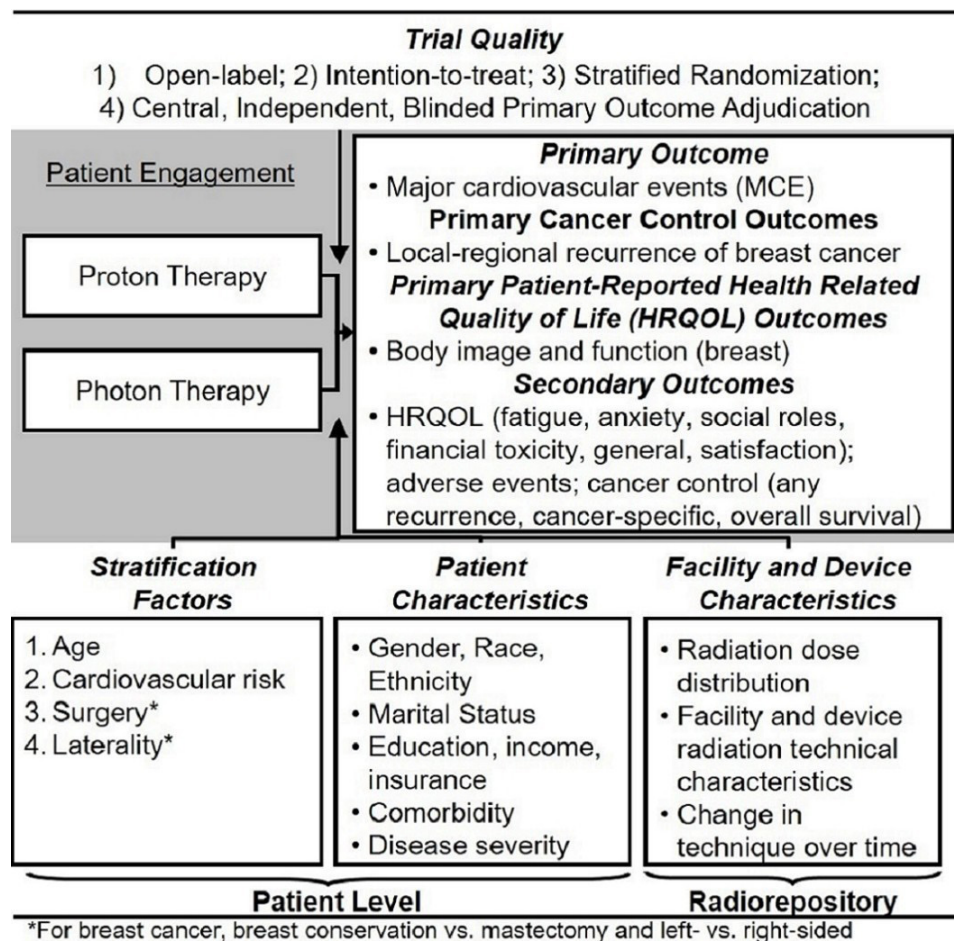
Trial Quality

1) Open-label; 2) Intention-to-treat; 3) Stratified Randomization; 4) Central, Independent, Blinded Primary Outcome Adjudication

Patient Engagement

Proton Therapy

Photon Therapy

Primary Outcome

• Major cardiovascular events (MCE)

Primary Cancer Control Outcomes

• Local-regional recurrence of breast cancer

Primary Patient-Reported Health Related Quality of Life (HRQOL) Outcomes

• Body image and function (breast)

Secondary Outcomes

• HRQOL (fatigue, anxiety, social roles, financial toxicity, general, satisfaction); adverse events; cancer control (any recurrence, cancer-specific, overall survival)

Stratification Factors

1. Age
2. Cardiovascular risk
3. Surgery*
4. Laterality*

Patient Characteristics

• Gender, Race, Ethnicity
• Marital Status
• Education, income, insurance
• Comorbidity
• Disease severity

Facility and Device Characteristics

• Radiation dose distribution
• Facility and device radiation technical characteristics
• Change in technique over time

Patient Level

Radiorepository

*For breast cancer, breast conservation vs. mastectomy and left- vs. right-sided